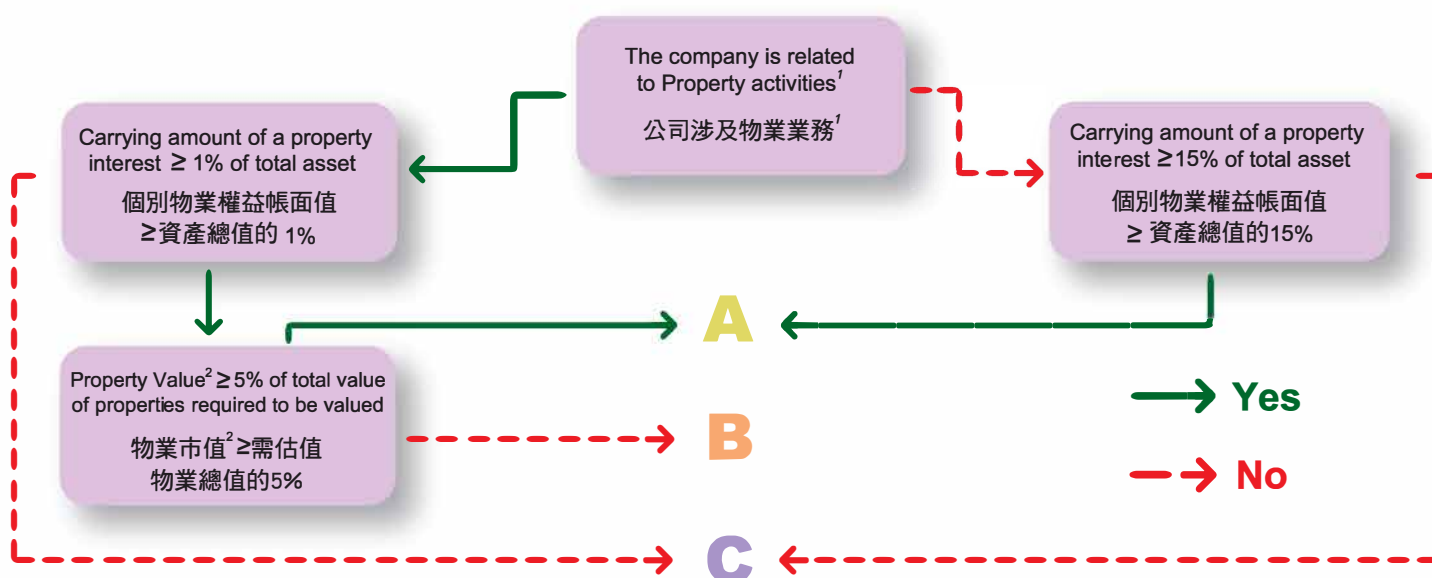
The company is related to Property activities$^{1}$

公司涉及物業業務$^{1}$

Carrying amount of a property interest ≥ 1% of total asset

個別物業權益帳面值 ≥資產總值的 1%

Carrying amount of a property interest ≥15% of total asset

個別物業權益帳面值 ≥ 資產總值的15%

A

Property Value$^{2}$ ≥ 5% of total value of properties required to be valued

物業市值$^{2}$ ≥需估值物業總值的5%

B

Yes

No

C